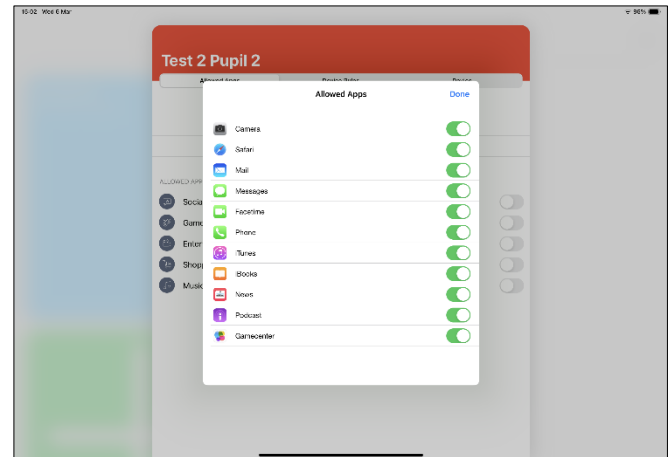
16:02 Wed 6 Mar

98%

Test 2 Pupil 2

Allowed Apps

Device Rules

Device

ALLOWED APPS

Socia

Game

Enter

Shopp

Music

Allowed Apps

Done

Camera

Safari

Mail

Messages

Facetime

Phone

iTunes

iBooks

News

Podcast

Gamecenter